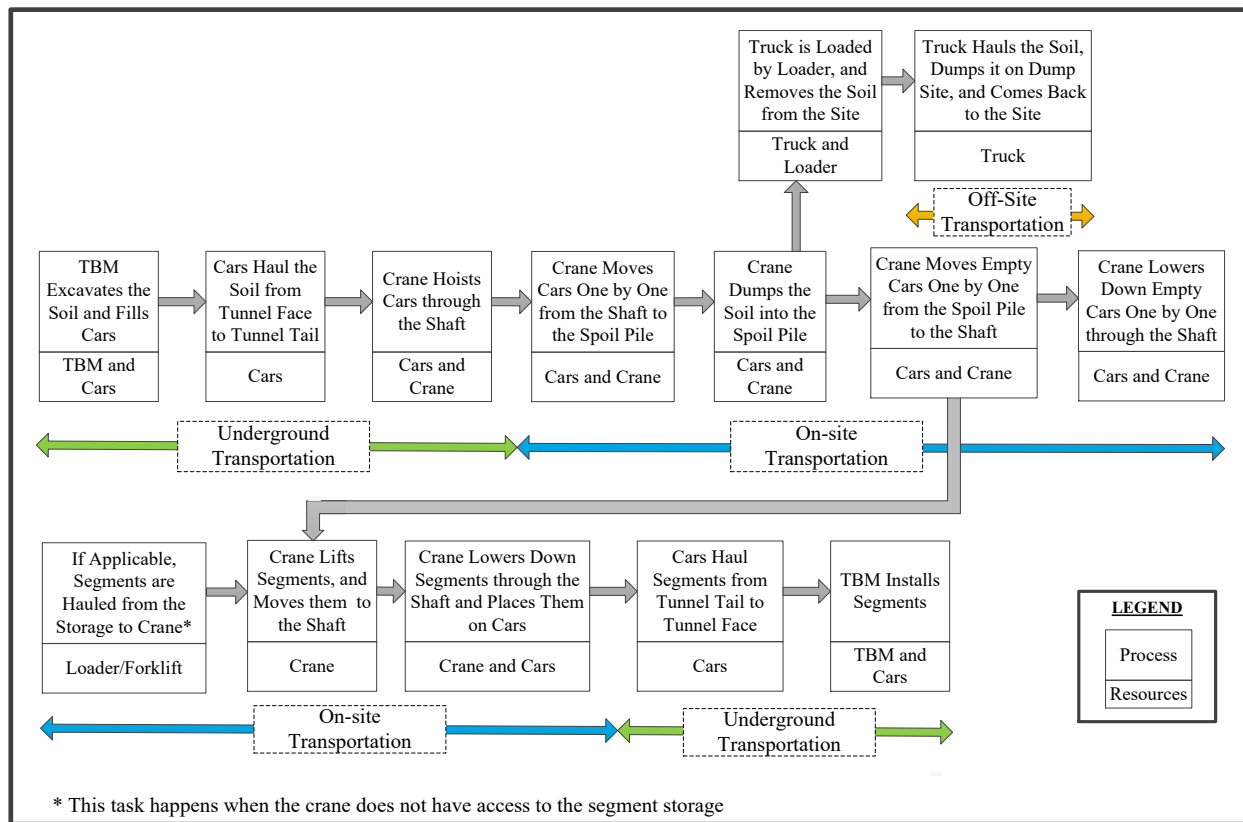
Truck is Loaded by Loader, and Removes the Soil from the Site

Truck and Loader

Truck Hauls the Soil, Dumps it on Dump Site, and Comes Back to the Site

Truck

Off-Site Transportation

TBM Excavates the Soil and Fills Cars

TBM and Cars

Cars Haul the Soil from Tunnel Face to Tunnel Tail

Cars

Crane Hoists Cars through the Shaft

Cars and Crane

Crane Moves Cars One by One from the Shaft to the Spoil Pile

Cars and Crane

Crane Dumps the Soil into the Spoil Pile

Cars and Crane

Crane Moves Empty Cars One by One from the Spoil Pile to the Shaft

Cars and Crane

Crane Lowers Down Empty Cars One by One through the Shaft

Cars and Crane

Underground Transportation

On-site Transportation

If Applicable, Segments are Hauled from the Storage to Crane*

Loader/Forklift

Crane Lifts Segments, and Moves them to the Shaft

Crane

Crane Lowers Down Segments through the Shaft and Places Them on Cars

Crane and Cars

Cars Haul Segments from Tunnel Tail to Tunnel Face

Cars

TBM Installs Segments

TBM and Cars

LEGEND

Process

Resources

On-site Transportation

Underground Transportation

* This task happens when the crane does not have access to the segment storage